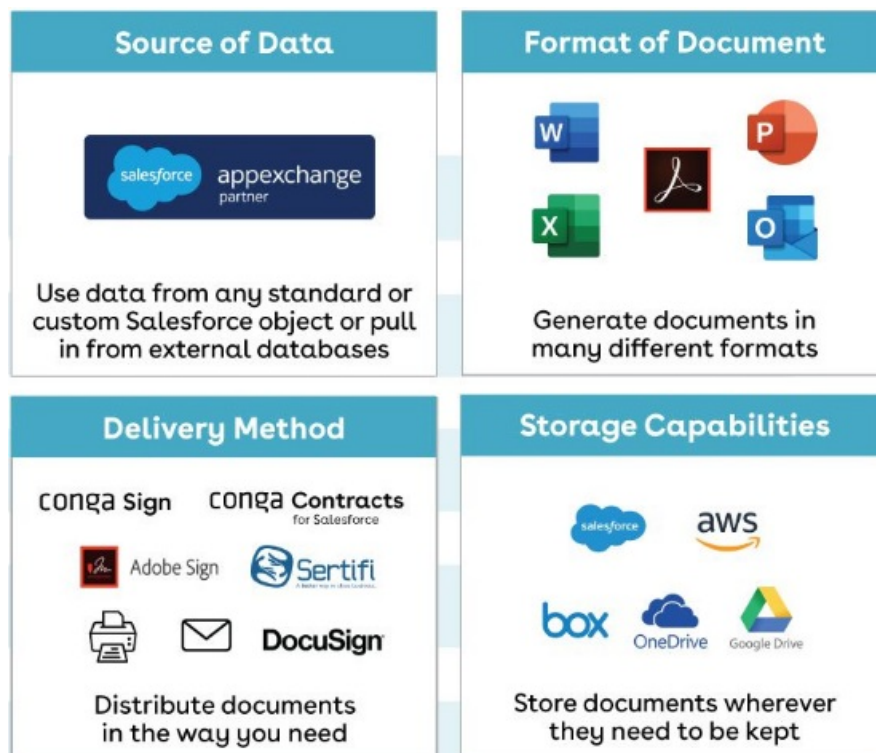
Source of Data

salesforce appexchange partner

Use data from any standard or custom Salesforce object or pull in from external databases

Format of Document

W P X O

Generate documents in many different formats

Delivery Method

conga Sign conga Contracts for Salesforce

Adobe Sign Sertifi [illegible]

DocuSign

Distribute documents in the way you need

Storage Capabilities

salesforce aws

box OneDrive Google Drive

Store documents wherever they need to be kept